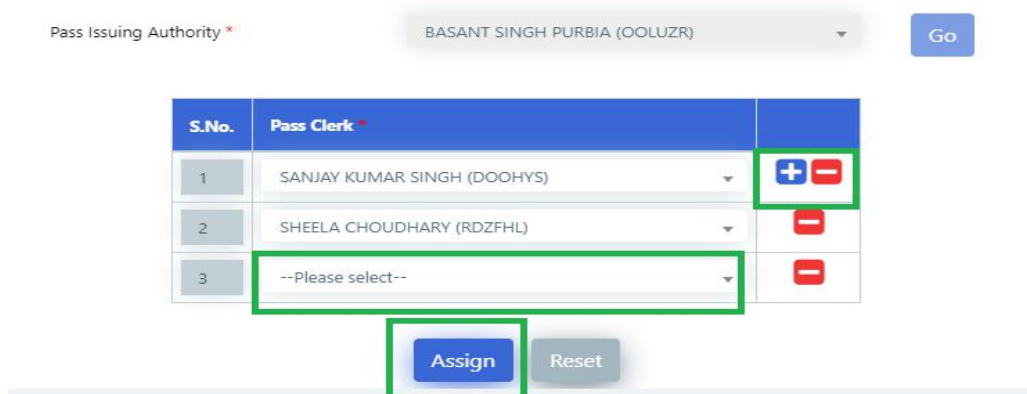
Pass Issuing Authority *

BASANT SINGH PURBIA (OOLUZR)

Go

| S.No. | Pass Clerk * | |
|---|---|---|
| 1 | SANJAY KUMAR SINGH (DOOHYS) | |
| 2 | SHEELA CHOUDHARY (RDZFHL) | |
| 3 | --Please select-- | |

Assign Reset